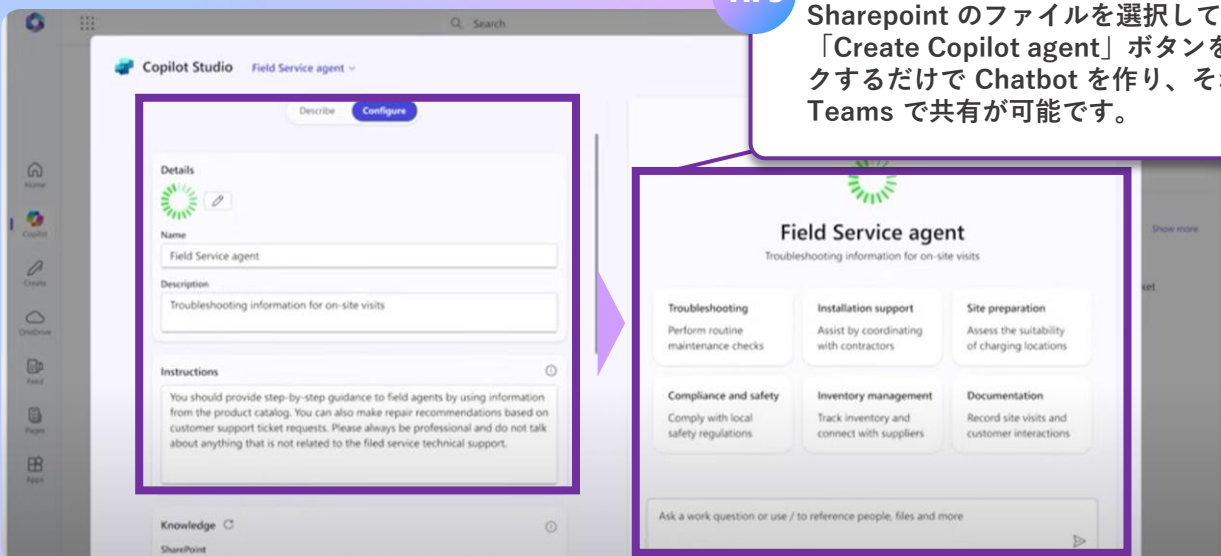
Search

Copilot Studio Field Service agent

Describe Configure

Details

Name

Field Service agent

Description

Troubleshooting information for on-site visits

Instructions

You should provide step-by-step guidance to field agents by using information from the product catalog. You can also make repair recommendations based on customer support ticket requests. Please always be professional and do not talk about anything that is not related to the filed service technical support.

Knowledge

SharePoint

Home

Copilot

Create

OneDrive

Feed

Pages

Apps

Sharepoint のファイルを選択して「Create Copilot agent」ボタンを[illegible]クするだけで Chatbot を作り、そ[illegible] Teams で共有が可能です。

Field Service agent

Troubleshooting information for on-site visits

Troubleshooting
Perform routine maintenance checks

Installation support
Assist by coordinating with contractors

Site preparation
Assess the suitability of charging locations

Compliance and safety
Comply with local safety regulations

Inventory management
Track inventory and connect with suppliers

Documentation
Record site visits and customer interactions

Ask a work question or use / to reference people, files and more

Show more

ket